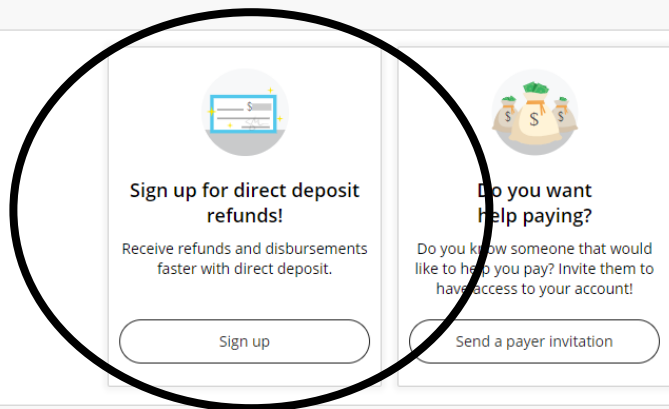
$

Sign up for direct deposit refunds!

Receive refunds and disbursements faster with direct deposit.

Sign up

$ $ $

Do you want help paying?

Do you know someone that would like to help you pay? Invite them to have access to your account!

Send a payer invitation